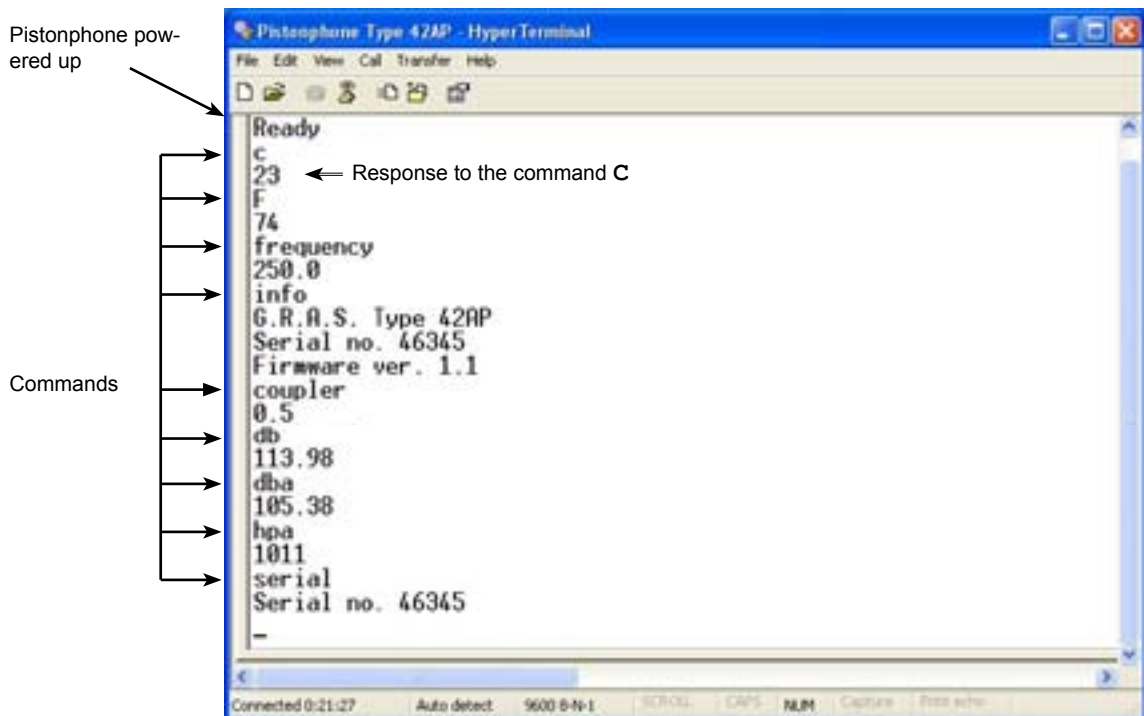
Pistonphone powered up

Commands

Pistonphone Type 42AP - HyperTerminal

File Edit View Call Transfer Help

Ready
c
23 ⟸ Response to the command **C**
F
74
frequency
250.0
info
G.R.A.S. Type 42AP
Serial no. 46345
Firmware ver. 1.1
coupler
0.5
db
113.98
dba
105.38
hpa
1011
serial
Serial no. 46345
_

Connected 0:21:27 Auto detect 9600 8-N-1 SCROLL CAPS NUM Capture Print echo